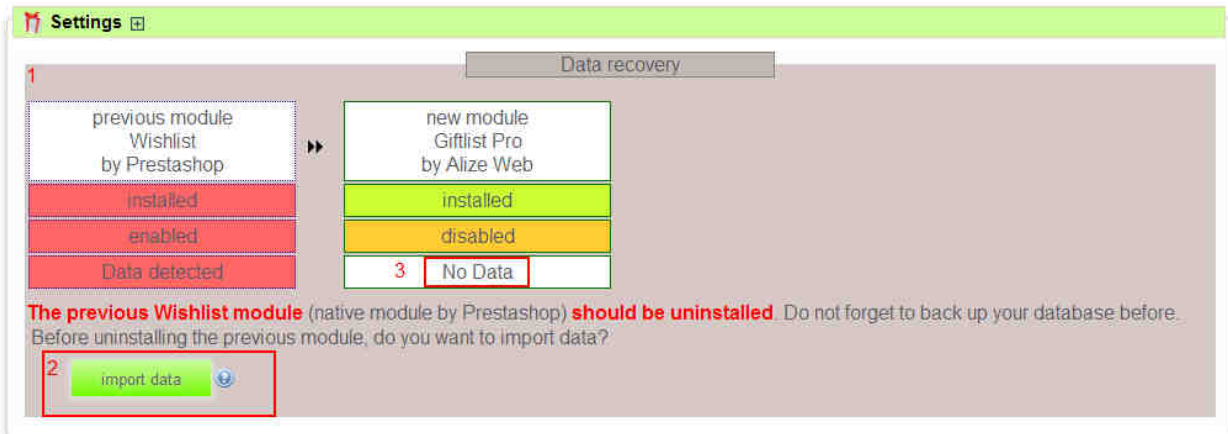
Settings ⊞

Data recovery

1

| previous module Wishlist by Prestashop | ▸▸ | new module Giftlist Pro by Alize Web |
|---|---|---|
| installed | | installed |
| enabled | | disabled |
| Data detected | | 3 No Data |

The previous Wishlist module (native module by Prestashop) should be uninstalled. Do not forget to back up your database before. Before uninstalling the previous module, do you want to import data?

2

import data